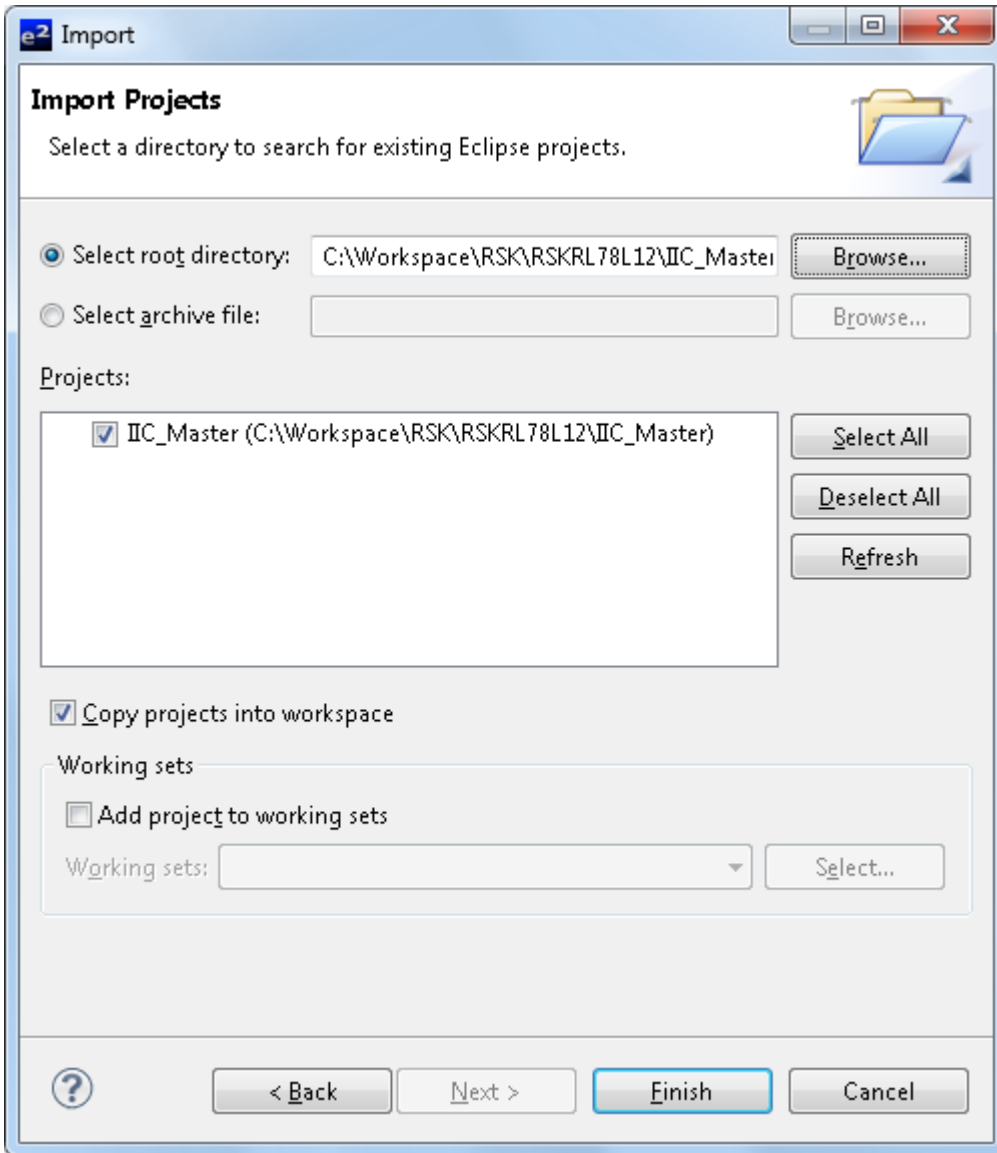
e2 Import

Import Projects

Select a directory to search for existing Eclipse projects.

Select root directory: C:\Workspace\RSK\RSKRL78L12\IIC_Master

Browse...

Select archive file:

Browse...

Projects:

IIC_Master (C:\Workspace\RSK\RSKRL78L12\IIC_Master)

Select All

Deselect All

Refresh

Copy projects into workspace

Working sets

Add project to working sets

Working sets:

Select...

< Back

Next >

Finish

Cancel